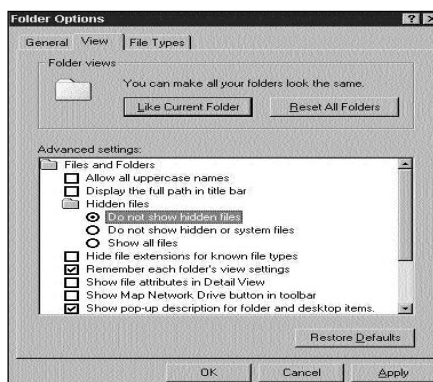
Folder Options

? X

General View File Types

Folder views

You can make all your folders look the same.

Like Current Folder

Reset All Folders

Advanced settings:

Files and Folders
Allow all uppercase names
Display the full path in title bar
Hidden files
Do not show hidden files
Do not show hidden or system files
Show all files
Hide file extensions for known file types
Remember each folder's view settings
Show file attributes in Detail View
Show Map Network Drive button in toolbar
Show pop-up description for folder and desktop items.

Restore Defaults

OK

Cancel

Apply